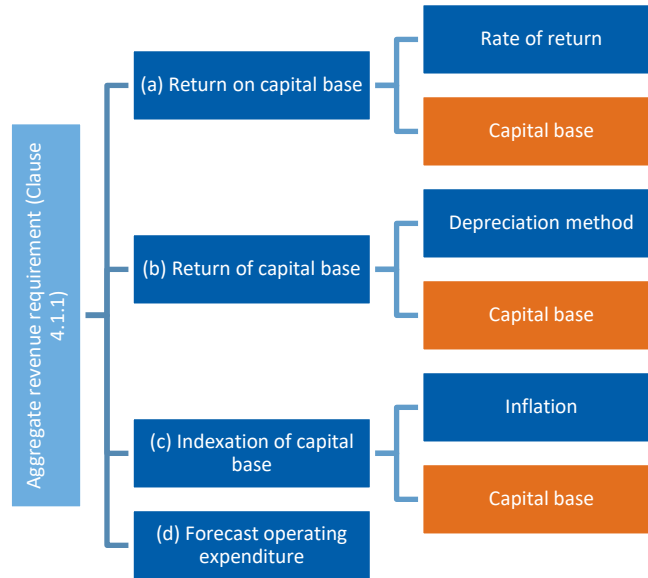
Aggregate revenue requirement (Clause 4.1.1)

(a) Return on capital base

Rate of return

Capital base

(b) Return of capital base

Depreciation method

Capital base

(c) Indexation of capital base

Inflation

Capital base

(d) Forecast operating expenditure